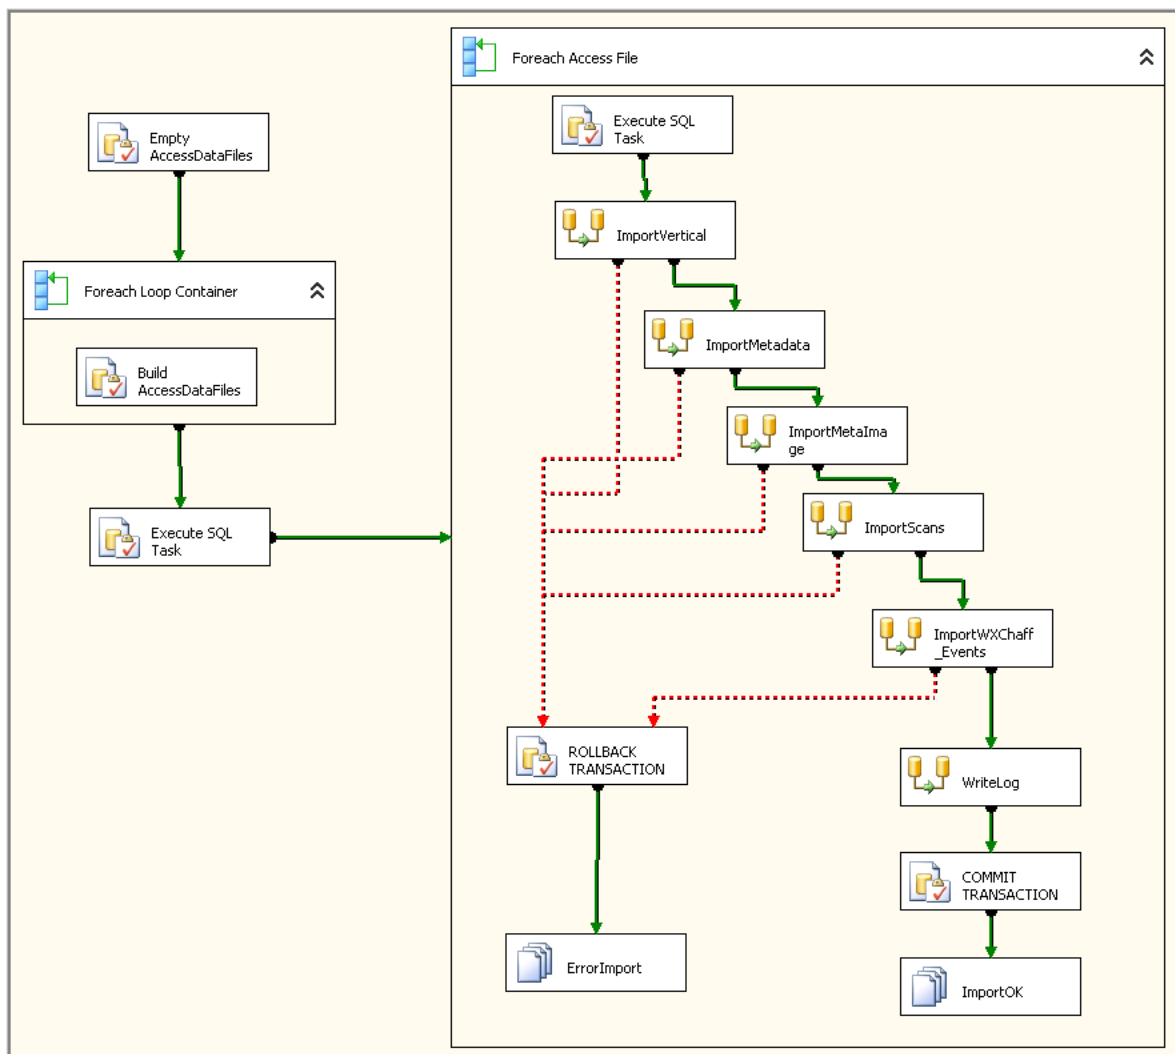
Empty AccessDataFiles

Foreach Loop Container

Build AccessDataFiles

Execute SQL Task

Foreach Access File

Execute SQL Task

ImportVertical

ImportMetadata

ImportMetaImage

ImportScans

ImportWXChaff_Events

ROLLBACK TRANSACTION

WriteLog

COMMIT TRANSACTION

ErrorImport

ImportOK